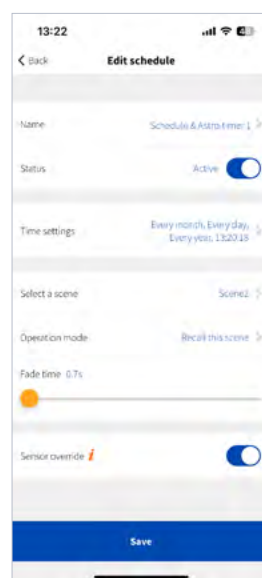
13:22

< Back

Edit schedule

Name

Schedule & Astro timer 1 >

Status

Active

Time settings

Every month, Every day, Every year, 13:20:18 >

Select a scene

Scene2 >

Operation mode

Recall this scene >

Fade time 0.7s

Sensor override i

Save